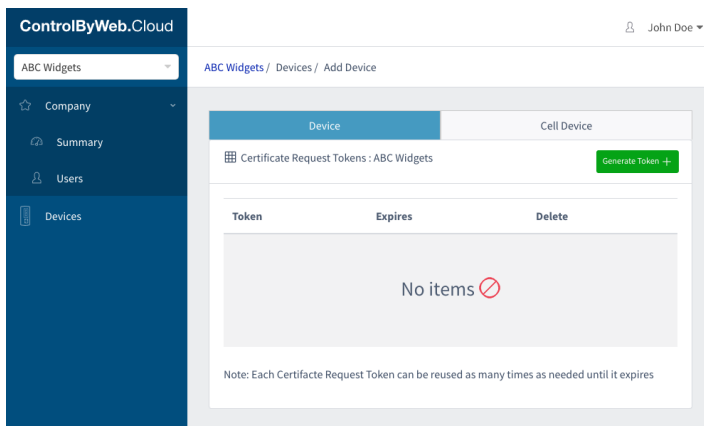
ControlByWeb.Cloud

John Doe

ABC Widgets

Company

Summary

Users

Devices

ABC Widgets / Devices / Add Device

Device

Cell Device

Certificate Request Tokens : ABC Widgets

Generate Token +

| Token | Expires | Delete |
|---|---|---|

No items

Note: Each Certifacte Request Token can be reused as many times as needed until it expires